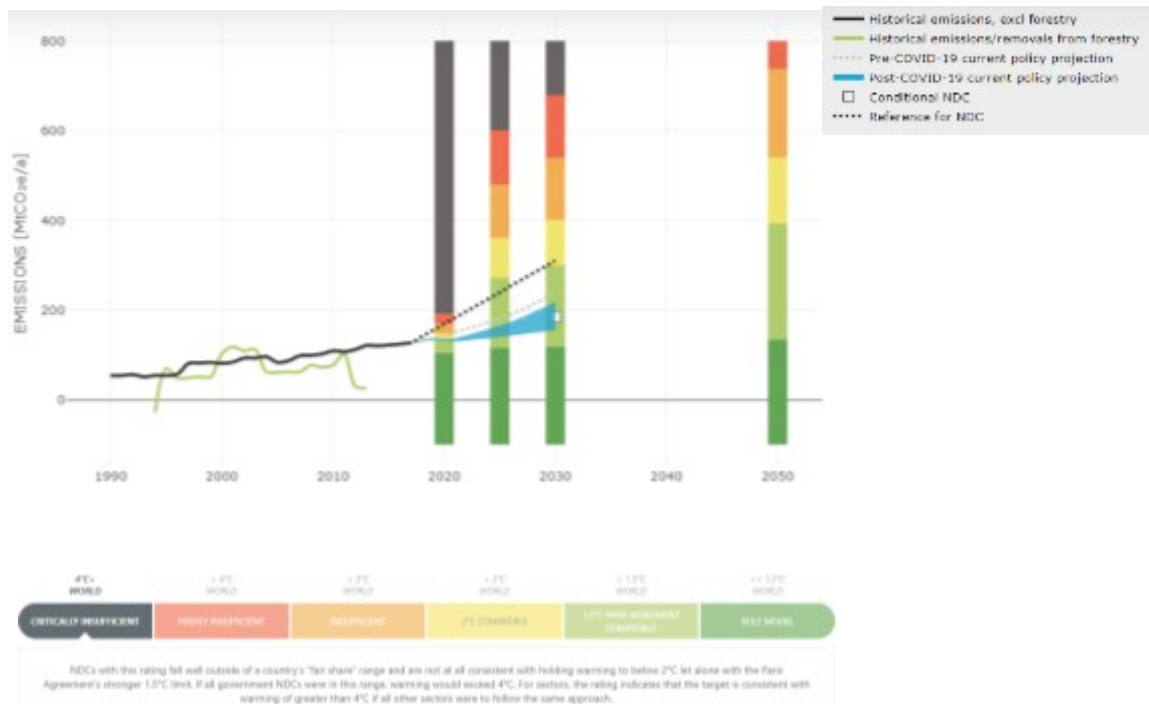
Historical emissions, excl forestry
Historical emissions/removals from forestry
Pre-COVID-19 current policy projection
Post-COVID-19 current policy projection
Conditional NDC
Reference for NDC

800
600
400
200
0

EMISSIONS [MtCO₂e/a]

1990
2000
2010
2020
2030
2040
2050

4°C+ WORLD
< 4°C WORLD
< 3°C WORLD
< 2°C WORLD
< 1.5°C WORLD
<< 1.5°C WORLD

CRITICALLY INSUFFICIENT
HIGHLY INSUFFICIENT
INSUFFICIENT
2°C COMPATIBLE
1.5°C PARIS AGREEMENT COMPATIBLE
ROLE MODEL

NDCs with this rating fall well outside of a country's "fair share" range and are not at all consistent with holding warming to below 2°C let alone with the Paris Agreement's stronger 1.5°C limit. If all government NDCs were in this range, warming would exceed 4°C. For sectors, the rating indicates that the target is consistent with warming of greater than 4°C if all other sectors were to follow the same approach.